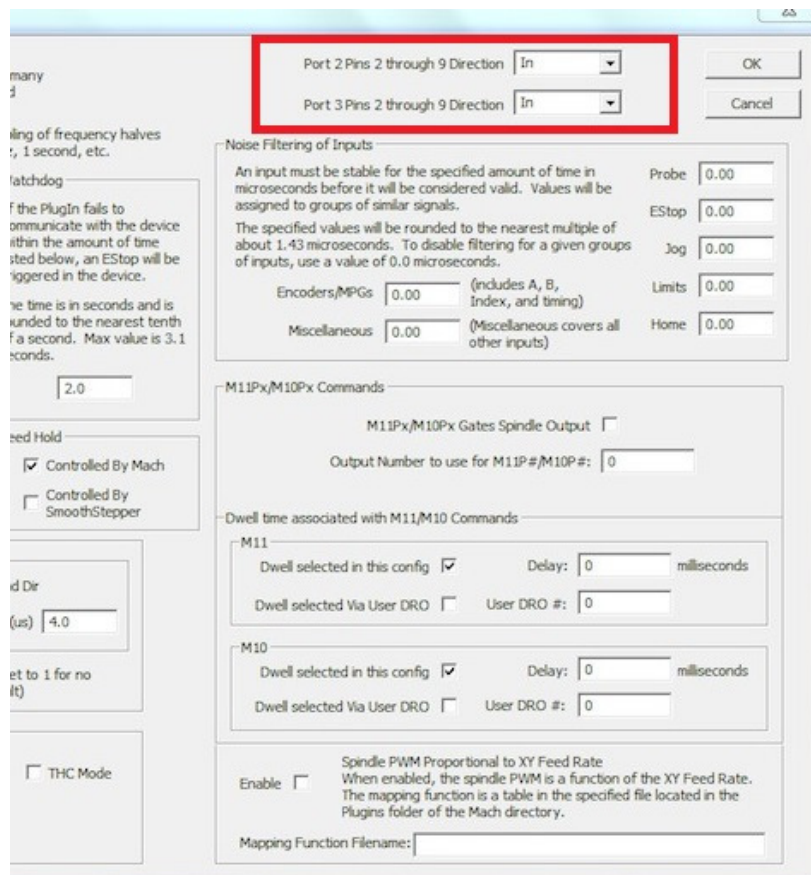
many
d

ling of frequency halves
;, 1 second, etc.

Vatchdog

f the PlugIn fails to ommunicate with the device ithin the amount of time sted below, an EStop will be iggered in the device.

he time is in seconds and is ounded to the nearest tenth f a second. Max value is 3.1 econds.

2.0

eed Hold

Controlled By Mach

Controlled By SmoothStepper

d Dir

(us) 4.0

et to 1 for no
lt)

THC Mode

Port 2 Pins 2 through 9 Direction In

Port 3 Pins 2 through 9 Direction In

OK

Cancel

Noise Filtering of Inputs

An input must be stable for the specified amount of time in microseconds before it will be considered valid. Values will be assigned to groups of similar signals.

The specified values will be rounded to the nearest multiple of about 1.43 microseconds. To disable filtering for a given groups of inputs, use a value of 0.0 microseconds.

Encoders/MPGs 0.00 (includes A, B, Index, and timing)

Miscellaneous 0.00 (Miscellaneous covers all other inputs)

Probe 0.00

EStop 0.00

Jog 0.00

Limits 0.00

Home 0.00

M11Px/M10Px Commands

M11Px/M10Px Gates Spindle Output

Output Number to use for M11P#/M10P#: 0

Dwell time associated with M11/M10 Commands

M11

Dwell selected in this config

Delay: 0 milliseconds

Dwell selected Via User DRO

User DRO #: 0

M10

Dwell selected in this config

Delay: 0 milliseconds

Dwell selected Via User DRO

User DRO #: 0

Spindle PWM Proportional to XY Feed Rate

Enable

When enabled, the spindle PWM is a function of the XY Feed Rate. The mapping function is a table in the specified file located in the Plugins folder of the Mach directory.

Mapping Function Filename: